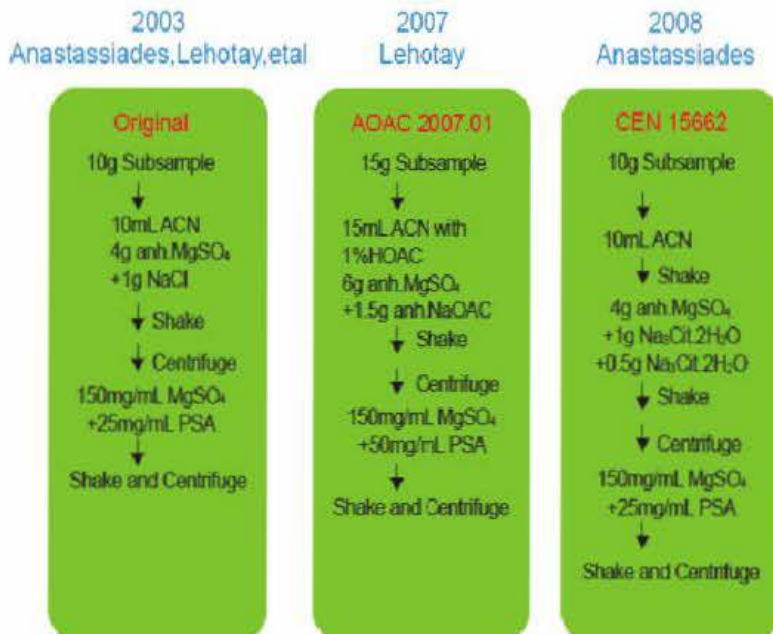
2003
Anastassiades,Lehotay,etal

Original

10g Subsample

10mL ACN
4g anh.$MgSO_4$
+1g NaCl

Shake

Centrifuge

150mg/mL $MgSO_4$
+25mg/mL PSA

Shake and Centrifuge

2007
Lehotay

AOAC 2007.01

15g Subsample

15mL ACN with
1%HOAC
6g anh.$MgSO_4$
+1.5g anh.NaOAC

Shake

Centrifuge

150mg/mL $MgSO_4$
+50mg/mL PSA

Shake and Centrifuge

2008
Anastassiades

CEN 15662

10g Subsample

10mL ACN

Shake

4g anh.$MgSO_4$
+1g $Na_3Cit.2H_2O$
+0.5g $Na_2Cit.2H_2O$

Shake

Centrifuge

150mg/mL $MgSO_4$
+25mg/mL PSA

Shake and Centrifuge